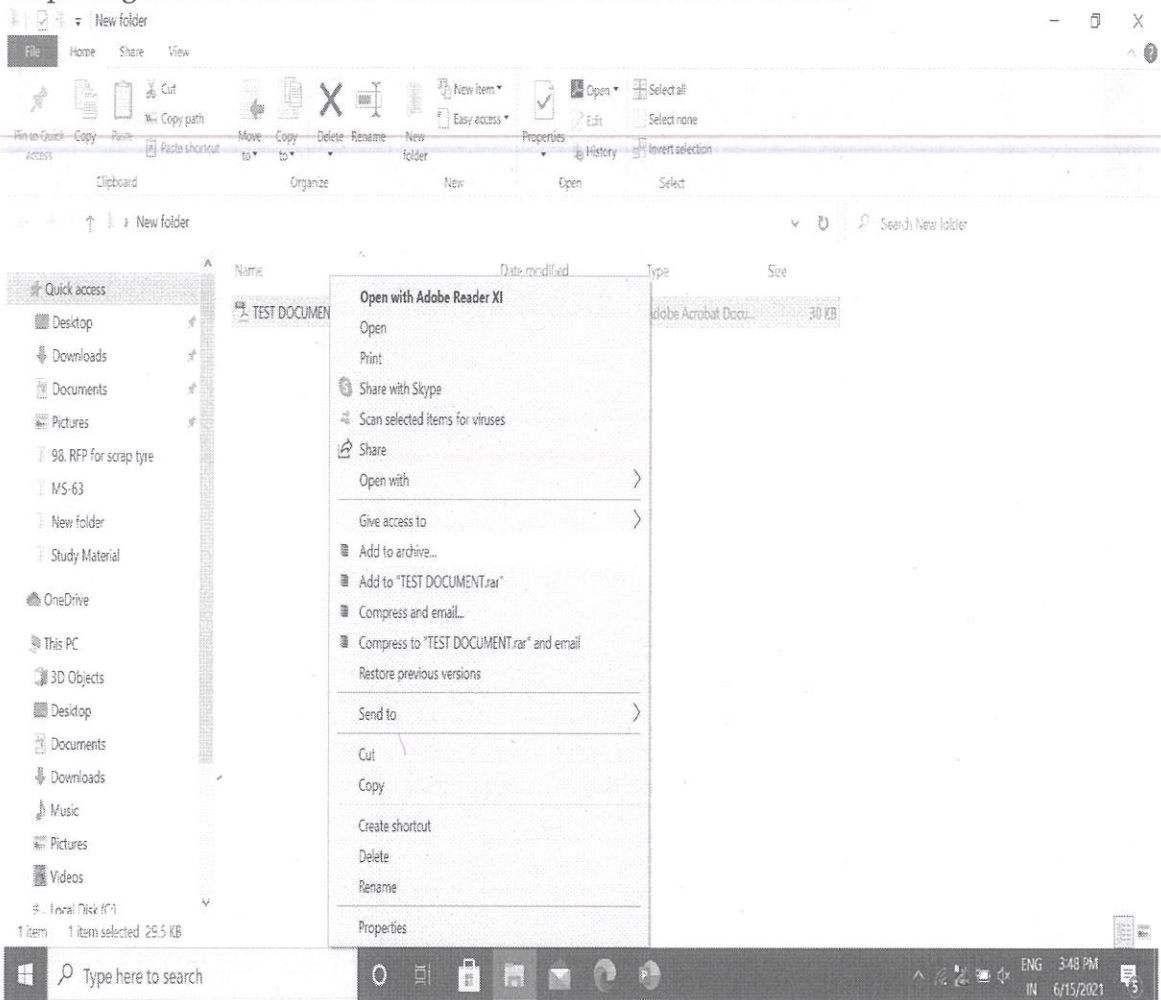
New folder

File Home Share View

Cut
Copy path
Pin to Quick access Copy Paste
Paste shortcut
Clipboard

Move to Copy to Delete Rename New folder
Organize

New item
Easy access
New

Properties
Open
Edit
History
Open

Select all
Select none
Invert selection
Select

New folder

Search New folder

Quick access
Desktop
Downloads
Documents
Pictures
98. RFP for scrap tyre
MS-63
New folder
Study Material
OneDrive
This PC
3D Objects
Desktop
Documents
Downloads
Music
Pictures
Videos
Local Disk (C:)

Name Date modified Type Size

TEST DOCUMEN Adobe Acrobat Docu... 30 KB

Open with Adobe Reader XI
Open
Print
Share with Skype
Scan selected items for viruses
Share
Open with
Give access to
Add to archive...
Add to "TEST DOCUMENT.rar"
Compress and email...
Compress to "TEST DOCUMENT.rar" and email
Restore previous versions
Send to
Cut
Copy
Create shortcut
Delete
Rename
Properties

1 item 1 item selected 29.5 KB

Type here to search

ENG IN 3:48 PM 6/15/2021